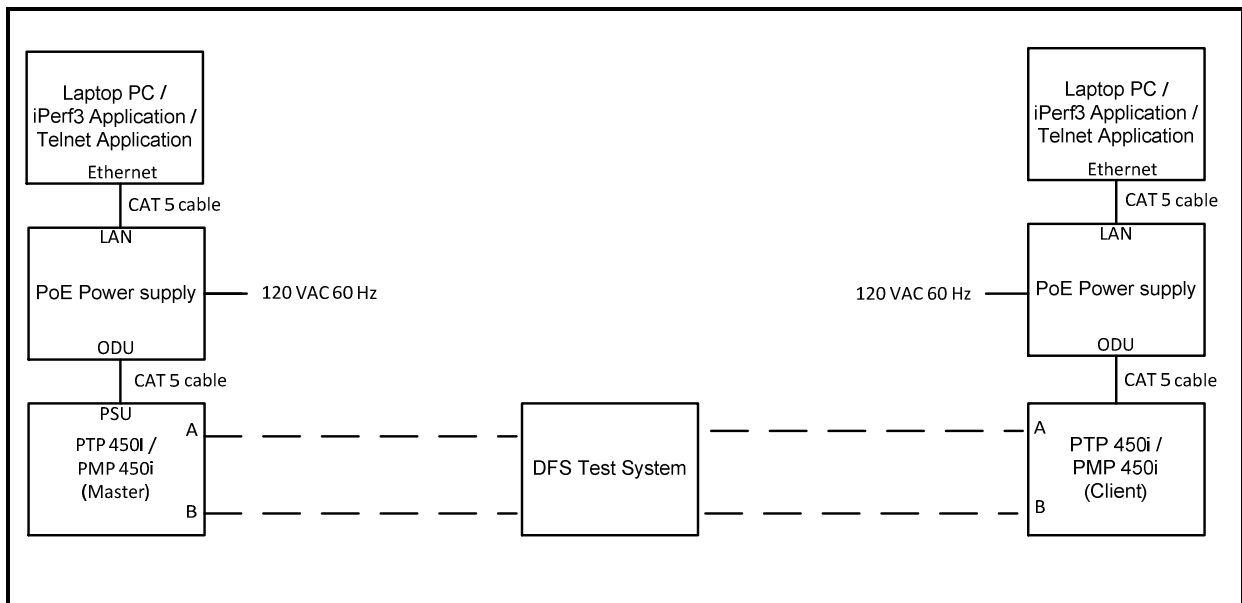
Laptop PC / iPerf3 Application / Telnet Application

Ethernet

CAT 5 cable

LAN

PoE Power supply

120 VAC 60 Hz

ODU

CAT 5 cable

PSU

PTP 450I / PMP 450i (Master)

A

B

DFS Test System

Laptop PC / iPerf3 Application / Telnet Application

Ethernet

CAT 5 cable

LAN

120 VAC 60 Hz

PoE Power supply

ODU

CAT 5 cable

A

PTP 450i / PMP 450i (Client)

B